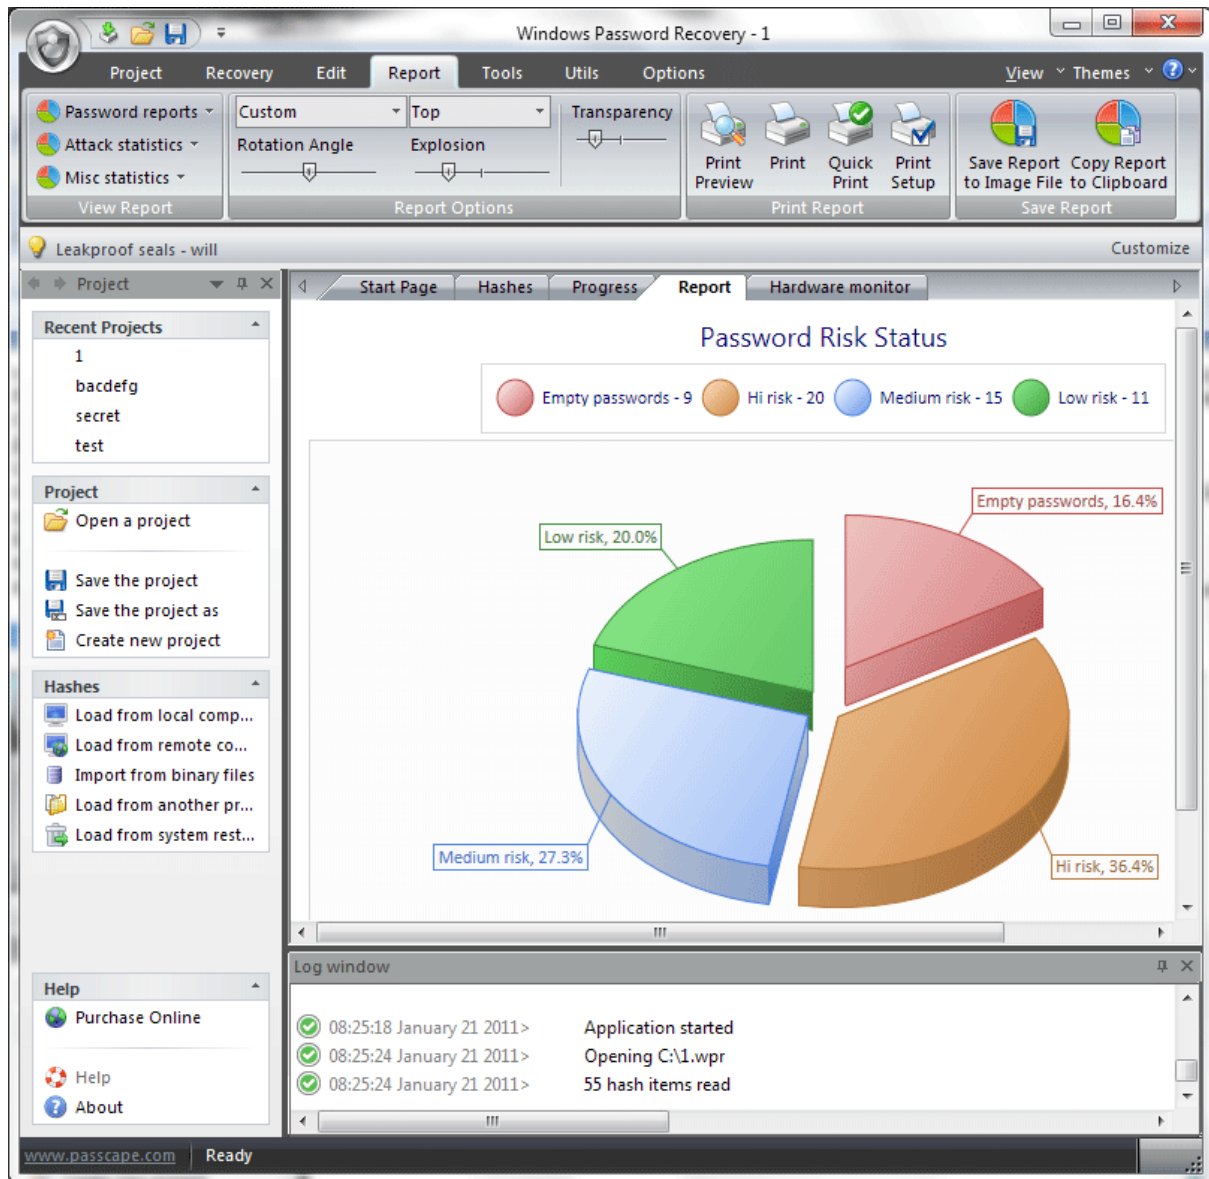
Windows Password Recovery - 1

Project Recovery Edit Report Tools Utils Options View Themes

Password reports
Attack statistics
Misc statistics
View Report

Custom
Top
Rotation Angle
Explosion
Transparency
Report Options

Print Preview
Print
Quick Print
Print Setup
Print Report

Save Report to Image File
Copy Report to Clipboard
Save Report

Leakproof seals - will
Customize

Project

Recent Projects
1
bacdefg
secret
test

Project
Open a project
Save the project
Save the project as
Create new project

Hashes
Load from local comp...
Load from remote co...
Import from binary files
Load from another pr...
Load from system rest...

Help
Purchase Online
Help
About

Start Page Hashes Progress Report Hardware monitor

Password Risk Status

Empty passwords - 9 Hi risk - 20 Medium risk - 15 Low risk - 11

Empty passwords, 16.4%
Low risk, 20.0%
Medium risk, 27.3%
Hi risk, 36.4%

Log window

08:25:18 January 21 2011> Application started
08:25:24 January 21 2011> Opening C:\1.wpr
08:25:24 January 21 2011> 55 hash items read

www.passcape.com Ready